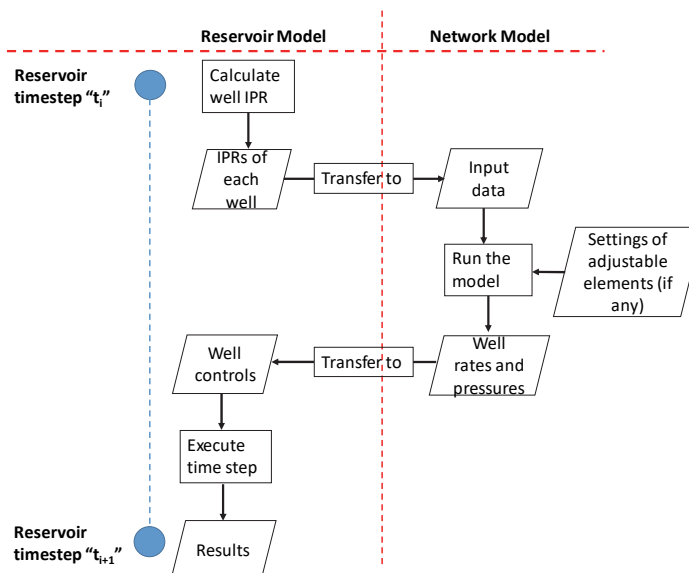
Reservoir Model

Network Model

Reservoir timestep "$t_i$"

Calculate well IPR

IPRs of each well

Transfer to

Input data

Run the model

Settings of adjustable elements (if any)

Well controls

Transfer to

Well rates and pressures

Execute time step

Reservoir timestep "$t_{i+1}$"

Results